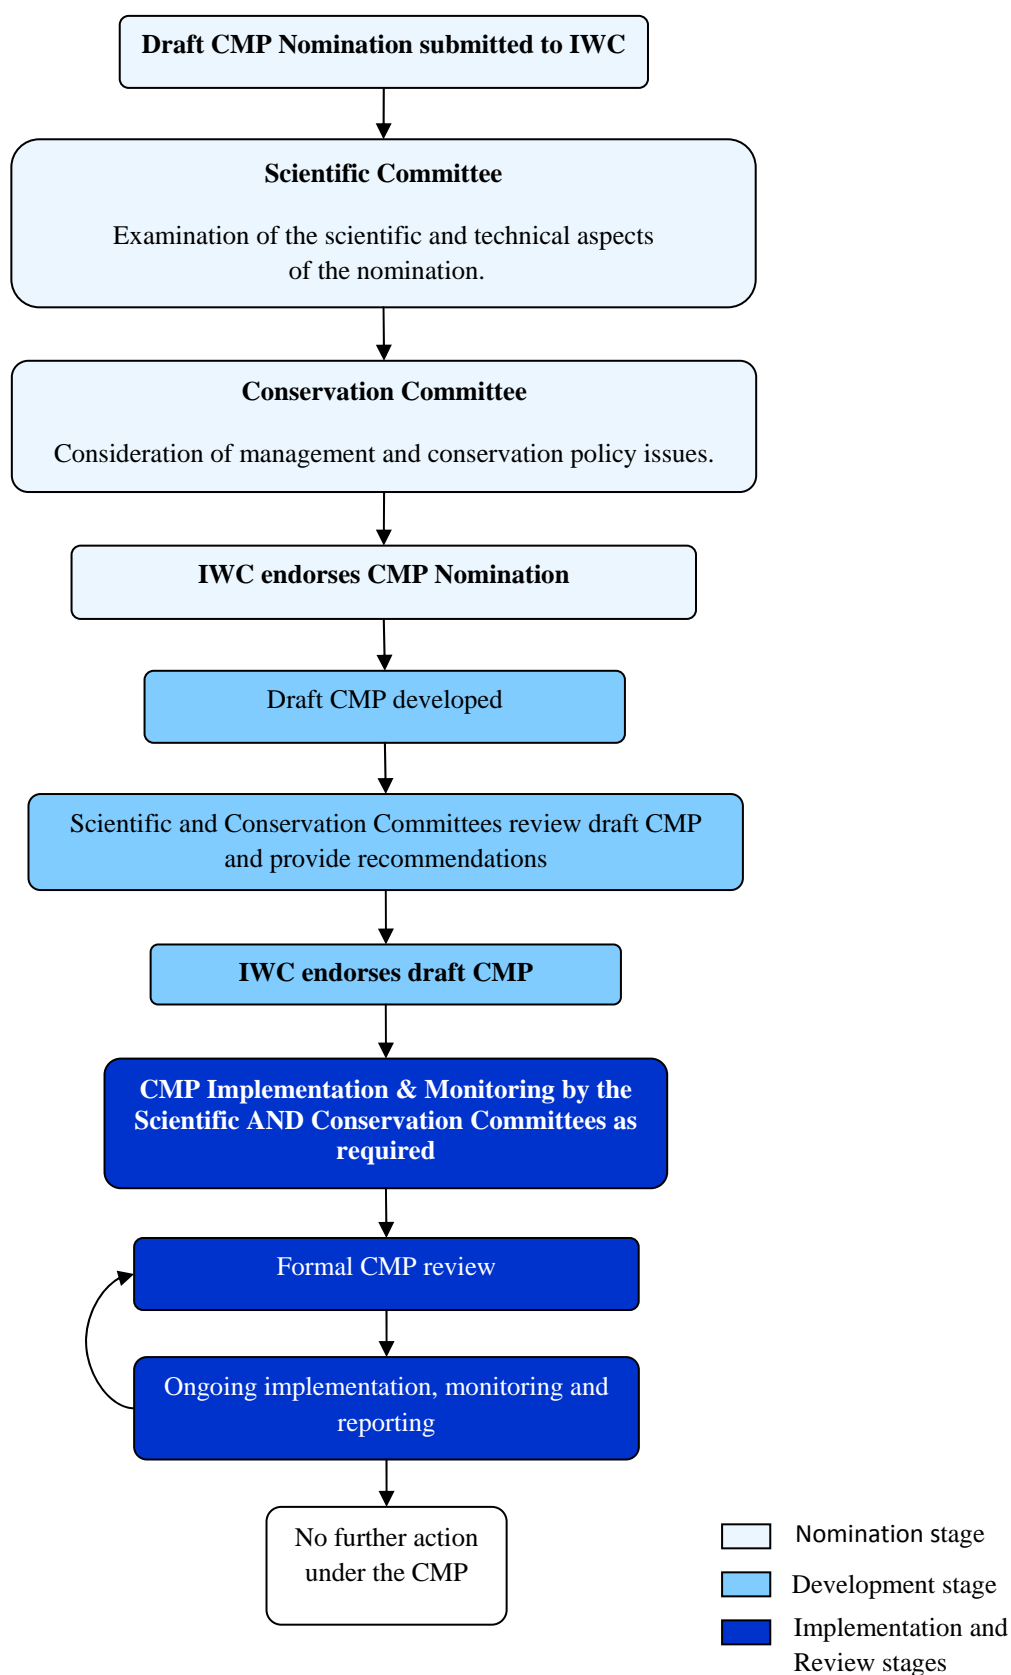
Draft CMP Nomination submitted to IWC

Scientific Committee

Examination of the scientific and technical aspects of the nomination.

Conservation Committee

Consideration of management and conservation policy issues.

IWC endorses CMP Nomination

Draft CMP developed

Scientific and Conservation Committees review draft CMP and provide recommendations

IWC endorses draft CMP

CMP Implementation & Monitoring by the Scientific AND Conservation Committees as required

Formal CMP review

Ongoing implementation, monitoring and reporting

No further action under the CMP

Nomination stage

Development stage

Implementation and Review stages